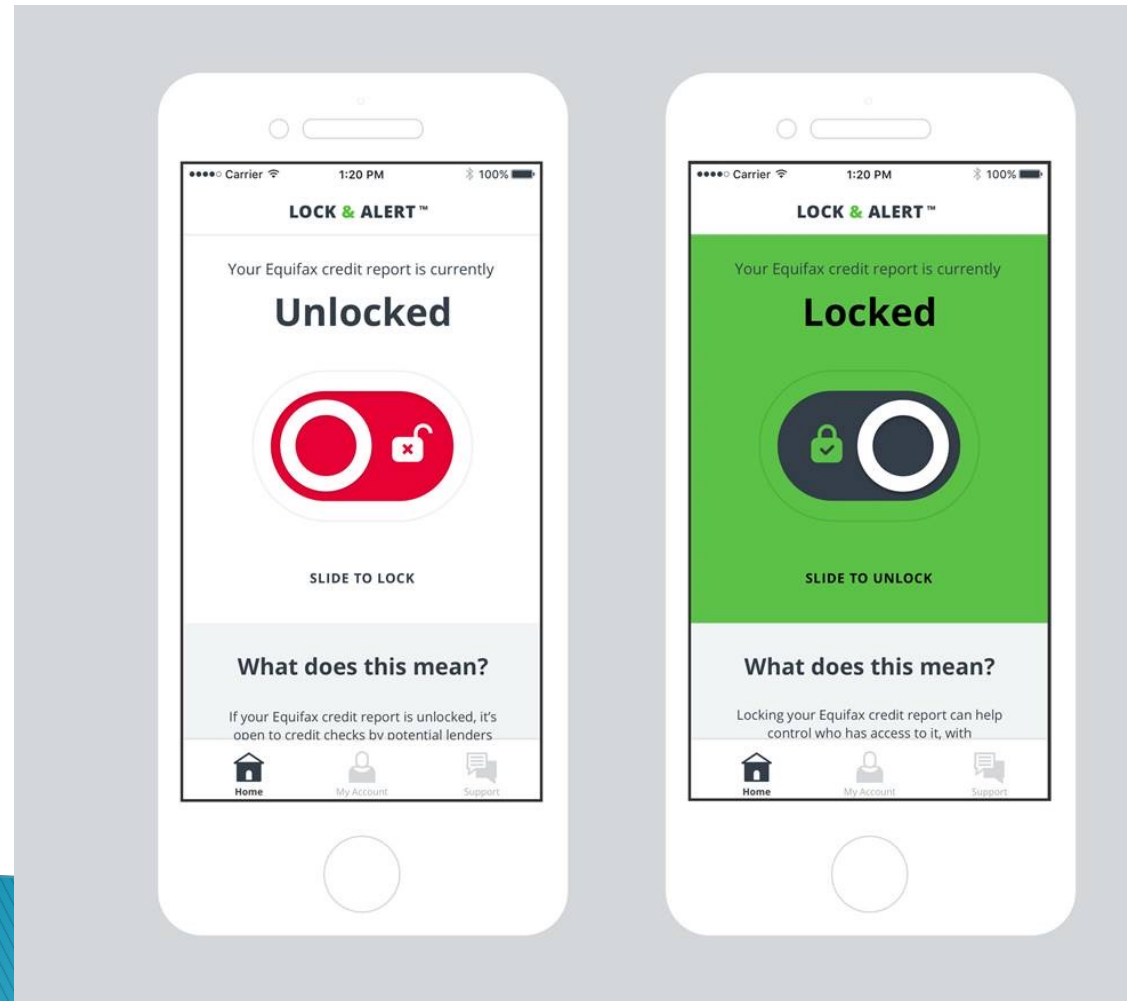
●●●●○ Carrier 1:20 PM 100%

LOCK & ALERT™

Your Equifax credit report is currently

Unlocked

SLIDE TO LOCK

What does this mean?

If your Equifax credit report is unlocked, it's open to credit checks by potential lenders

Home My Account Support

●●●●○ Carrier 1:20 PM 100%

LOCK & ALERT™

Your Equifax credit report is currently

Locked

SLIDE TO UNLOCK

What does this mean?

Locking your Equifax credit report can help control who has access to it, with

Home My Account Support